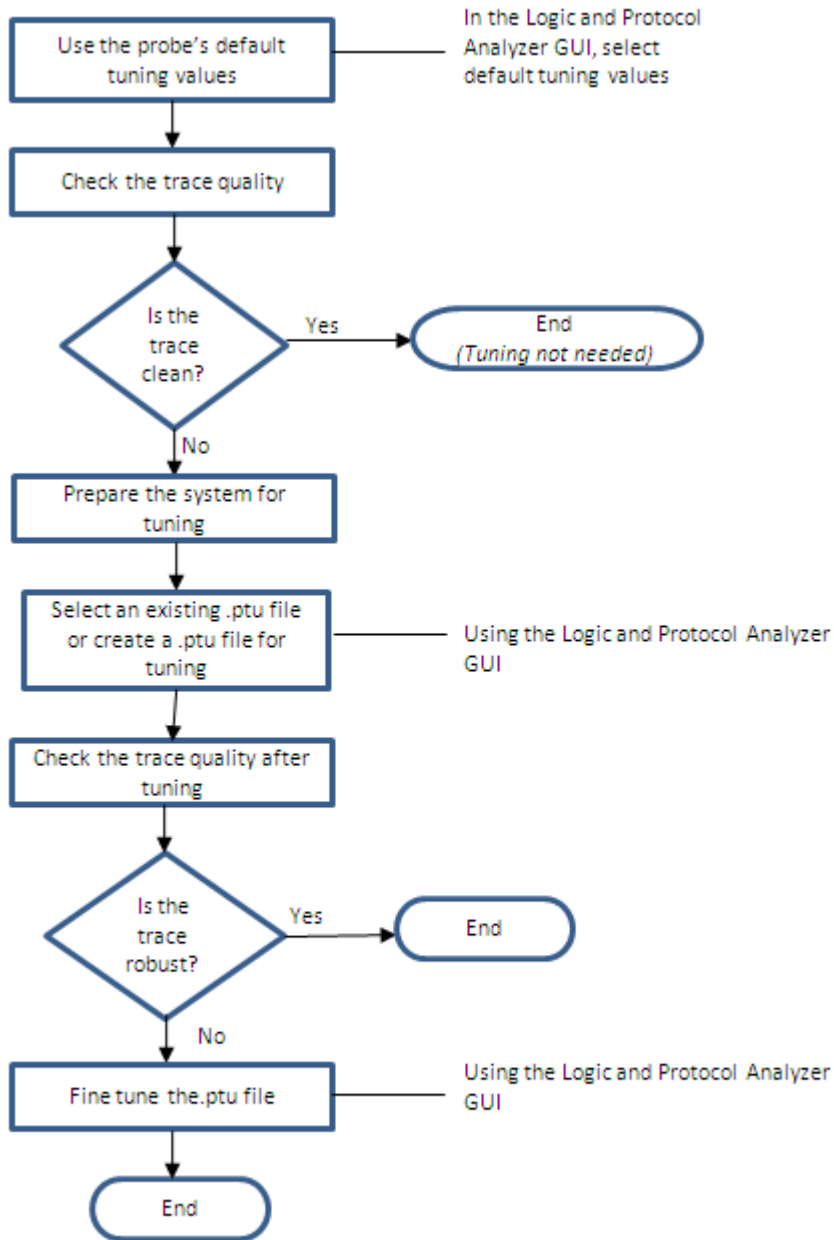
Use the probe's default tuning values

In the Logic and Protocol Analyzer GUI, select default tuning values

Check the trace quality

Is the trace clean?

Yes

End
(Tuning not needed)

No

Prepare the system for tuning

Select an existing .ptu file or create a .ptu file for tuning

Using the Logic and Protocol Analyzer GUI

Check the trace quality after tuning

Is the trace robust?

Yes

End

No

Fine tune the.ptu file

Using the Logic and Protocol Analyzer GUI

End